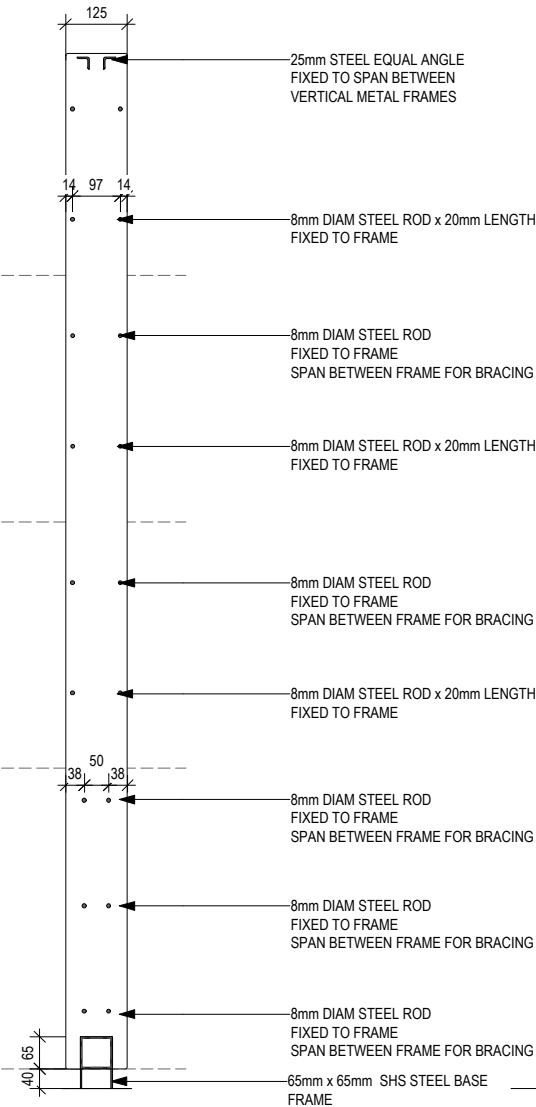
125

25mm STEEL EQUAL ANGLE FIXED TO SPAN BETWEEN VERTICAL METAL FRAMES

14 97 14

8mm DIAM STEEL ROD x 20mm LENGTH FIXED TO FRAME

8mm DIAM STEEL ROD FIXED TO FRAME SPAN BETWEEN FRAME FOR BRACING

8mm DIAM STEEL ROD x 20mm LENGTH FIXED TO FRAME

8mm DIAM STEEL ROD FIXED TO FRAME SPAN BETWEEN FRAME FOR BRACING

8mm DIAM STEEL ROD x 20mm LENGTH FIXED TO FRAME

50
38 38

8mm DIAM STEEL ROD FIXED TO FRAME SPAN BETWEEN FRAME FOR BRACING

8mm DIAM STEEL ROD FIXED TO FRAME SPAN BETWEEN FRAME FOR BRACING

8mm DIAM STEEL ROD FIXED TO FRAME SPAN BETWEEN FRAME FOR BRACING

65
40

65mm x 65mm SHS STEEL BASE FRAME